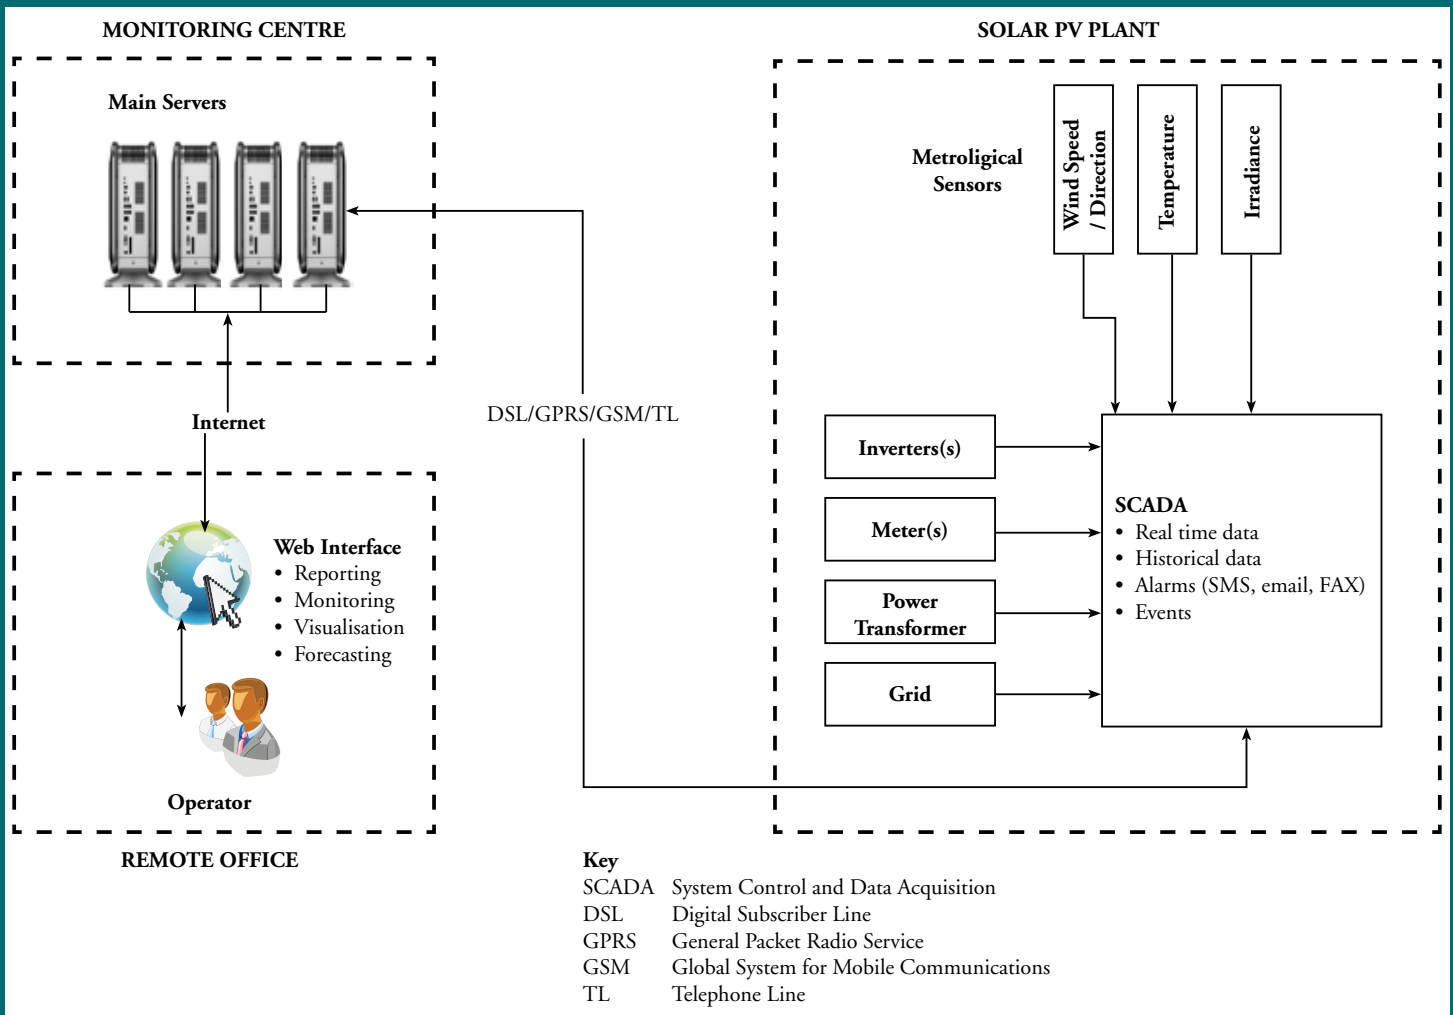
MONITORING CENTRE

Main Servers

Internet

DSL/GPRS/GSM/TL

Web Interface
• Reporting
• Monitoring
• Visualisation
• Forecasting

Operator

REMOTE OFFICE

SOLAR PV PLANT

Metroligical Sensors

Wind Speed / Direction

Temperature

Irradiance

Inverters(s)

Meter(s)

Power Transformer

Grid

SCADA
• Real time data
• Historical data
• Alarms (SMS, email, FAX)
• Events

Key

| | |
|---|---|
| SCADA | System Control and Data Acquisition |
| DSL | Digital Subscriber Line |
| GPRS | General Packet Radio Service |
| GSM | Global System for Mobile Communications |
| TL | Telephone Line |